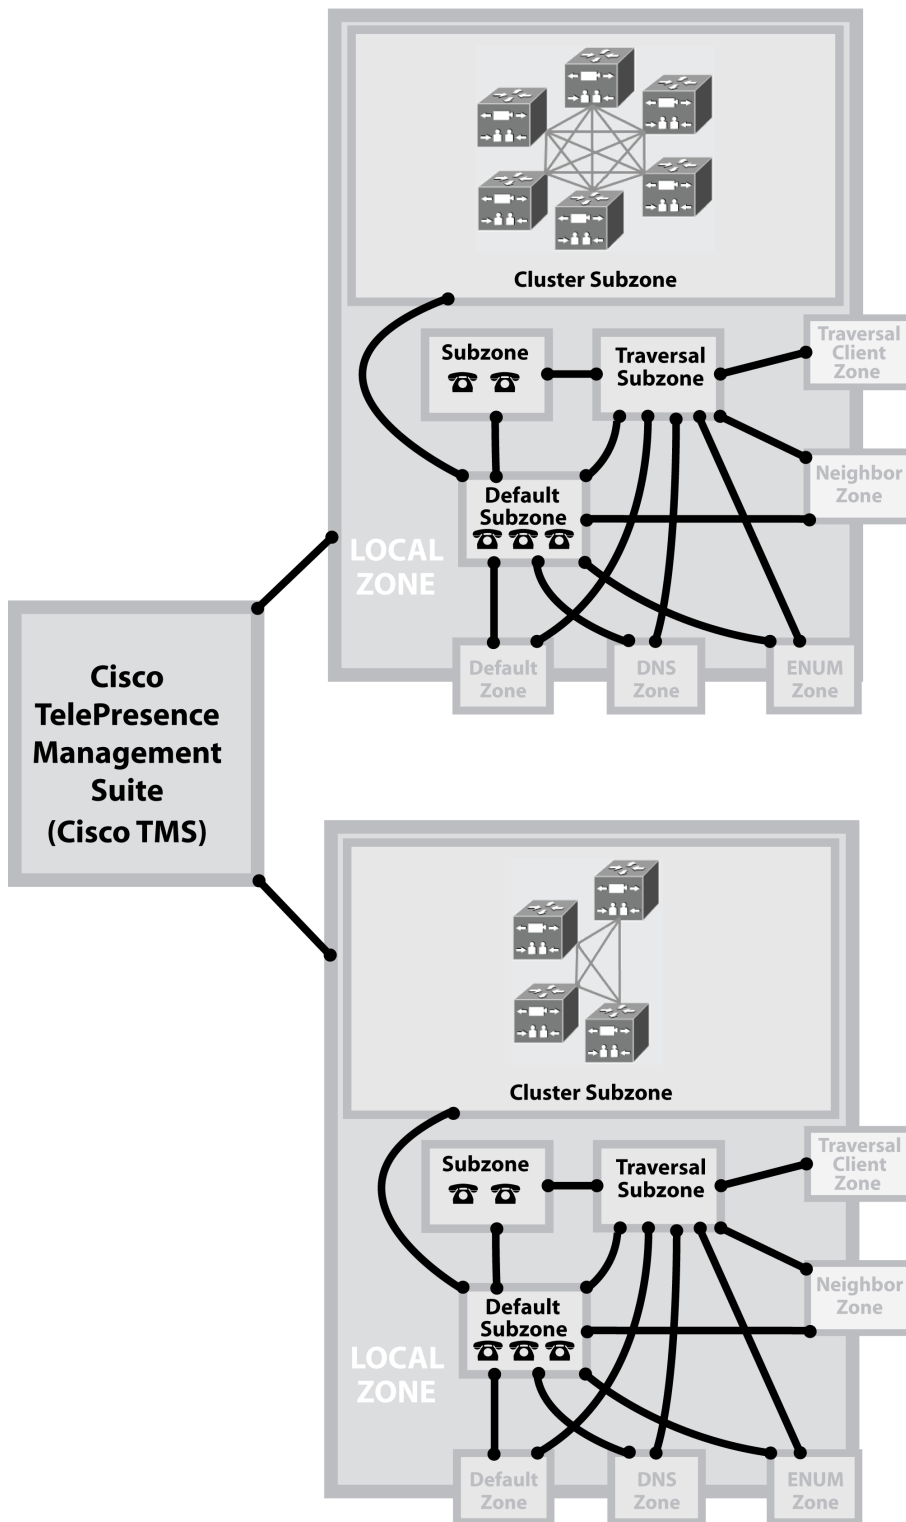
Cluster Subzone

Subzone

Traversal Subzone

Traversal Client Zone

Neighbor Zone

Default Subzone

LOCAL ZONE

Default Zone

DNS Zone

ENUM Zone

Cisco TelePresence Management Suite (Cisco TMS)

Cluster Subzone

Subzone

Traversal Subzone

Traversal Client Zone

Neighbor Zone

Default Subzone

LOCAL ZONE

Default Zone

DNS Zone

ENUM Zone